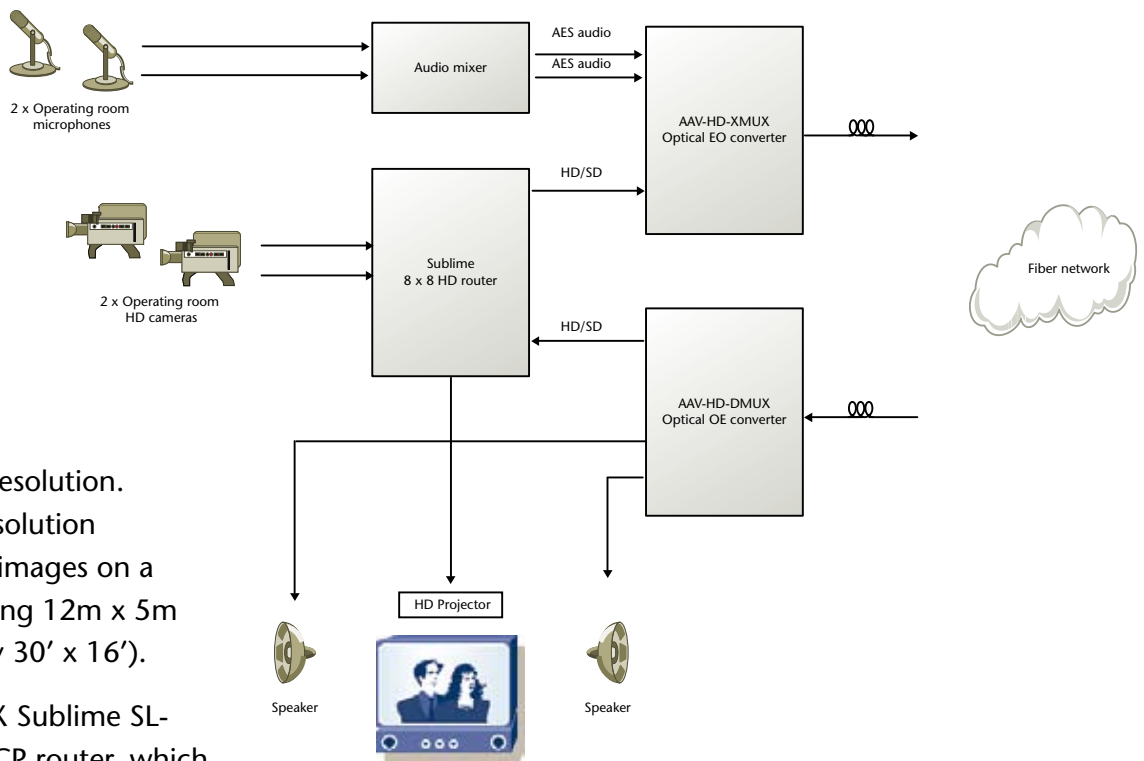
2 x Operating room microphones

Audio mixer

AES audio

AES audio

AAV-HD-XMUX Optical EO converter

HD/SD

2 x Operating room HD cameras

Sublime 8 x 8 HD router

Fiber network

HD/SD

AAV-HD-DMUX Optical OE converter

esolution. solution images on a ng 12m x 5m 30' x 16').

X Sublime SL-

HD Projector

Speaker

Speaker